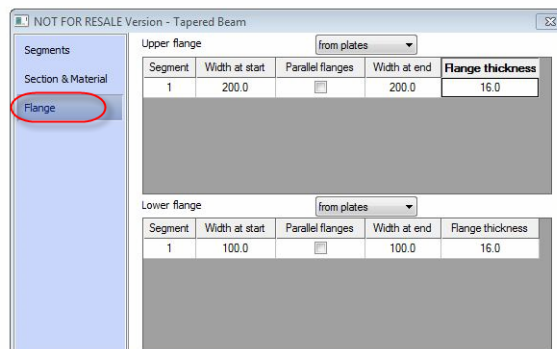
NOT FOR RESALE Version - Tapered Beam

Segments

Section & Material

Flange

Upper flange

from plates

| Segment | Width at start | Parallel flanges | Width at end | Flange thickness |
|---|---|---|---|---|
| 1 | 200.0 | | 200.0 | 16.0 |

Lower flange

from plates

| Segment | Width at start | Parallel flanges | Width at end | Flange thickness |
|---|---|---|---|---|
| 1 | 100.0 | | 100.0 | 16.0 |